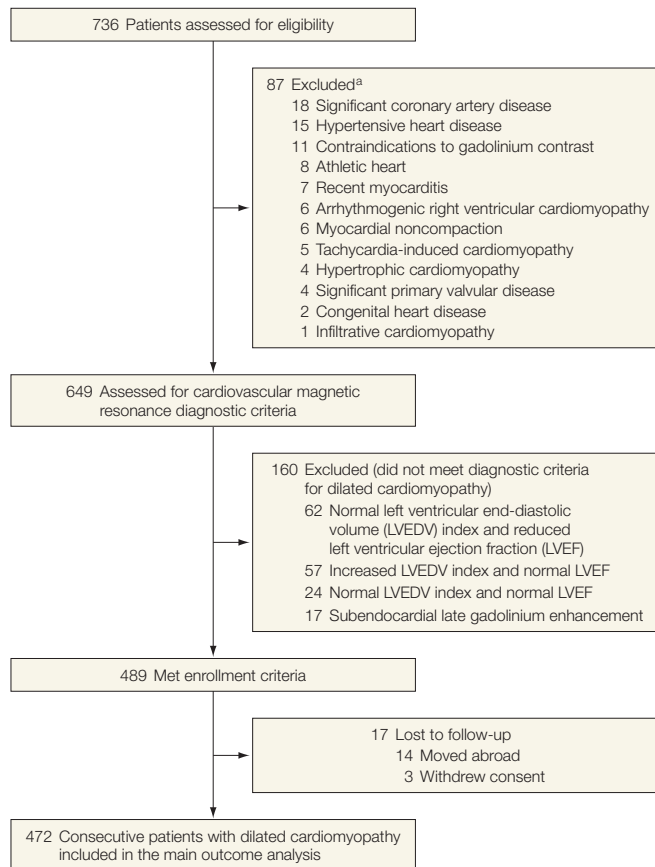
736 Patients assessed for eligibility

87 Excluded$^{a}$
18 Significant coronary artery disease
15 Hypertensive heart disease
11 Contraindications to gadolinium contrast
8 Athletic heart
7 Recent myocarditis
6 Arrhythmogenic right ventricular cardiomyopathy
6 Myocardial noncompaction
5 Tachycardia-induced cardiomyopathy
4 Hypertrophic cardiomyopathy
4 Significant primary valvular disease
2 Congenital heart disease
1 Infiltrative cardiomyopathy

649 Assessed for cardiovascular magnetic resonance diagnostic criteria

160 Excluded (did not meet diagnostic criteria for dilated cardiomyopathy)
62 Normal left ventricular end-diastolic volume (LVEDV) index and reduced left ventricular ejection fraction (LVEF)
57 Increased LVEDV index and normal LVEF
24 Normal LVEDV index and normal LVEF
17 Subendocardial late gadolinium enhancement

489 Met enrollment criteria

17 Lost to follow-up
14 Moved abroad
3 Withdrew consent

472 Consecutive patients with dilated cardiomyopathy included in the main outcome analysis